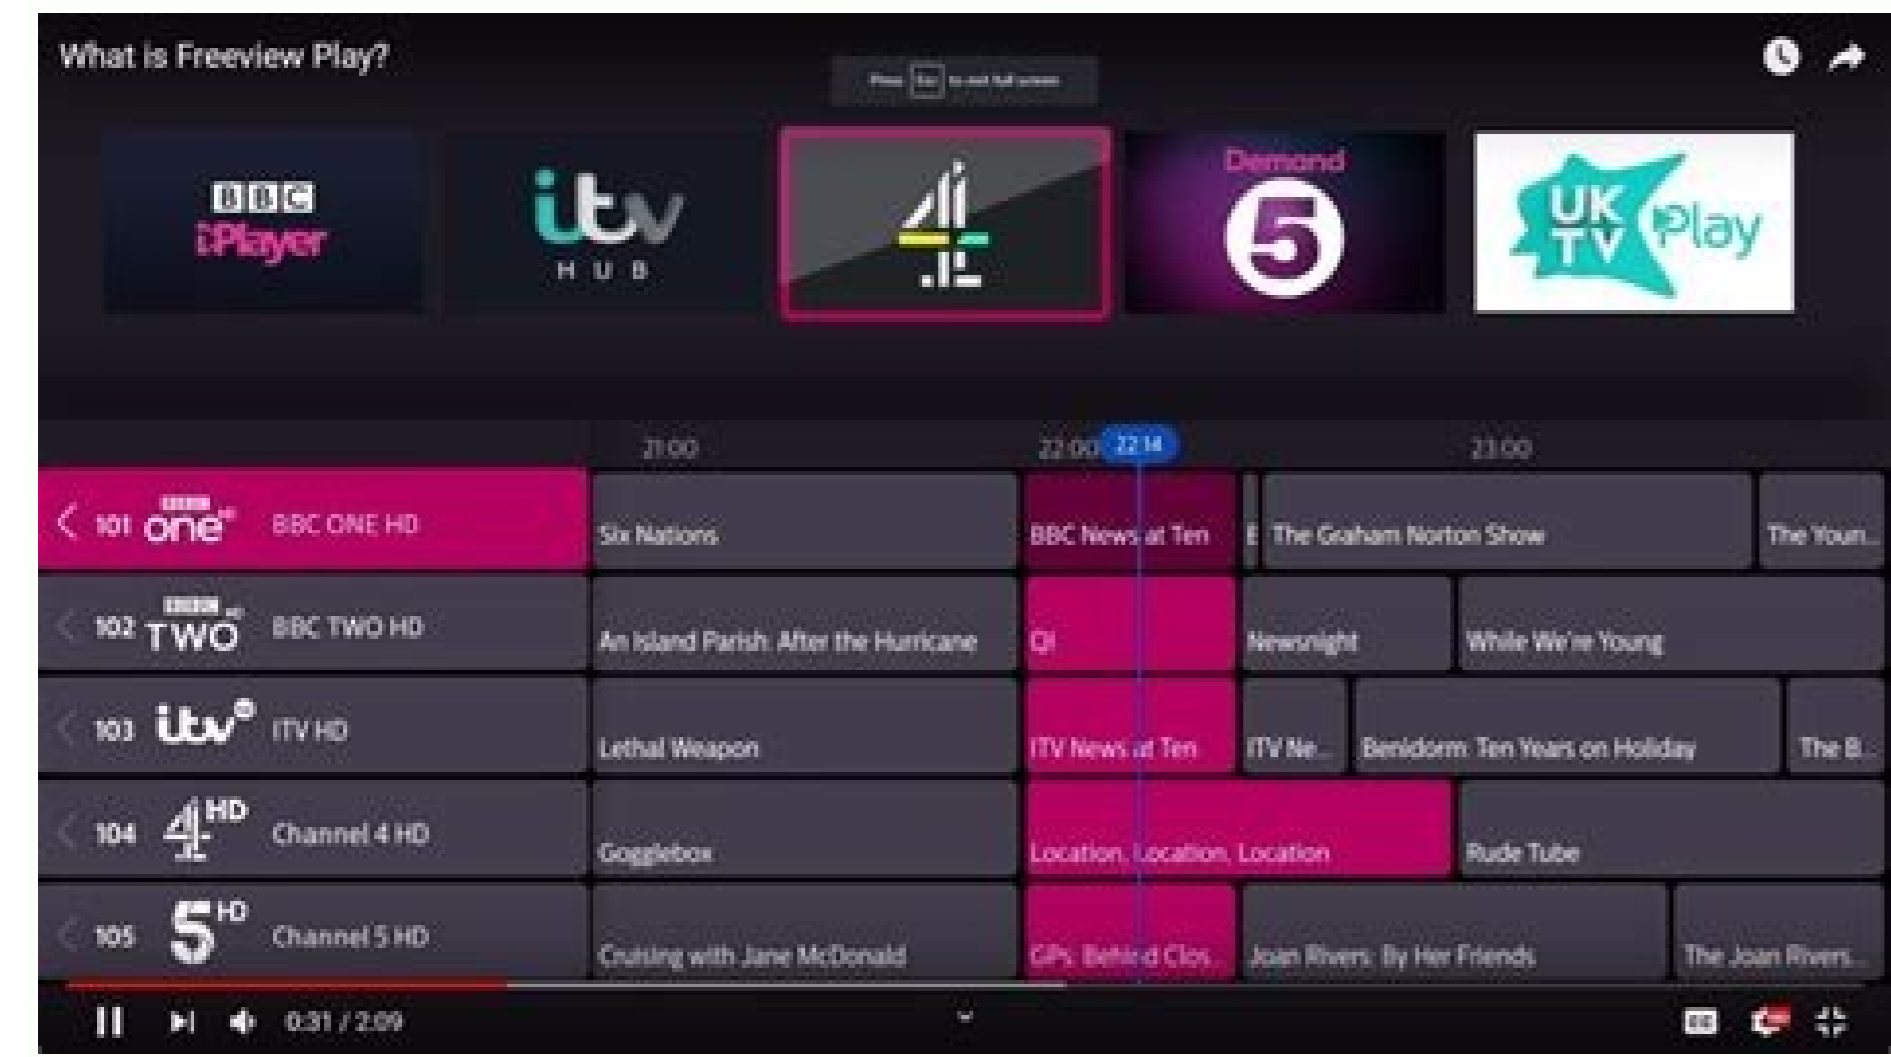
What is Freeview Play?

Press [Esc] to exit full screen

BBC iPlayer

itv HUB

4

Demand 5

UKTV Play

21:00 22:00 22:14 23:00

| | | | | | |
|---|---|---|---|---|---|
| 101 one BBC ONE HD | Six Nations | BBC News at Ten | B | The Graham Norton Show | The Youn... |
| 102 BBC TWO BBC TWO HD | An Island Parish: After the Hurricane | QI | Newsnight | While We're Young | |
| 103 itv ITV HD | Lethal Weapon | ITV News at Ten | ITV Ne... | Benidorm: Ten Years on Holiday | The B... |
| 104 4 HD Channel 4 HD | Gogglebox | Location, Location, Location | Rude Tube | | |
| 105 5 HD Channel 5 HD | Cruising with Jane McDonald | GPs: Behind Clos... | Joan Rivers: By Her Friends | The Joan Rivers... | |

0:31 / 2:09